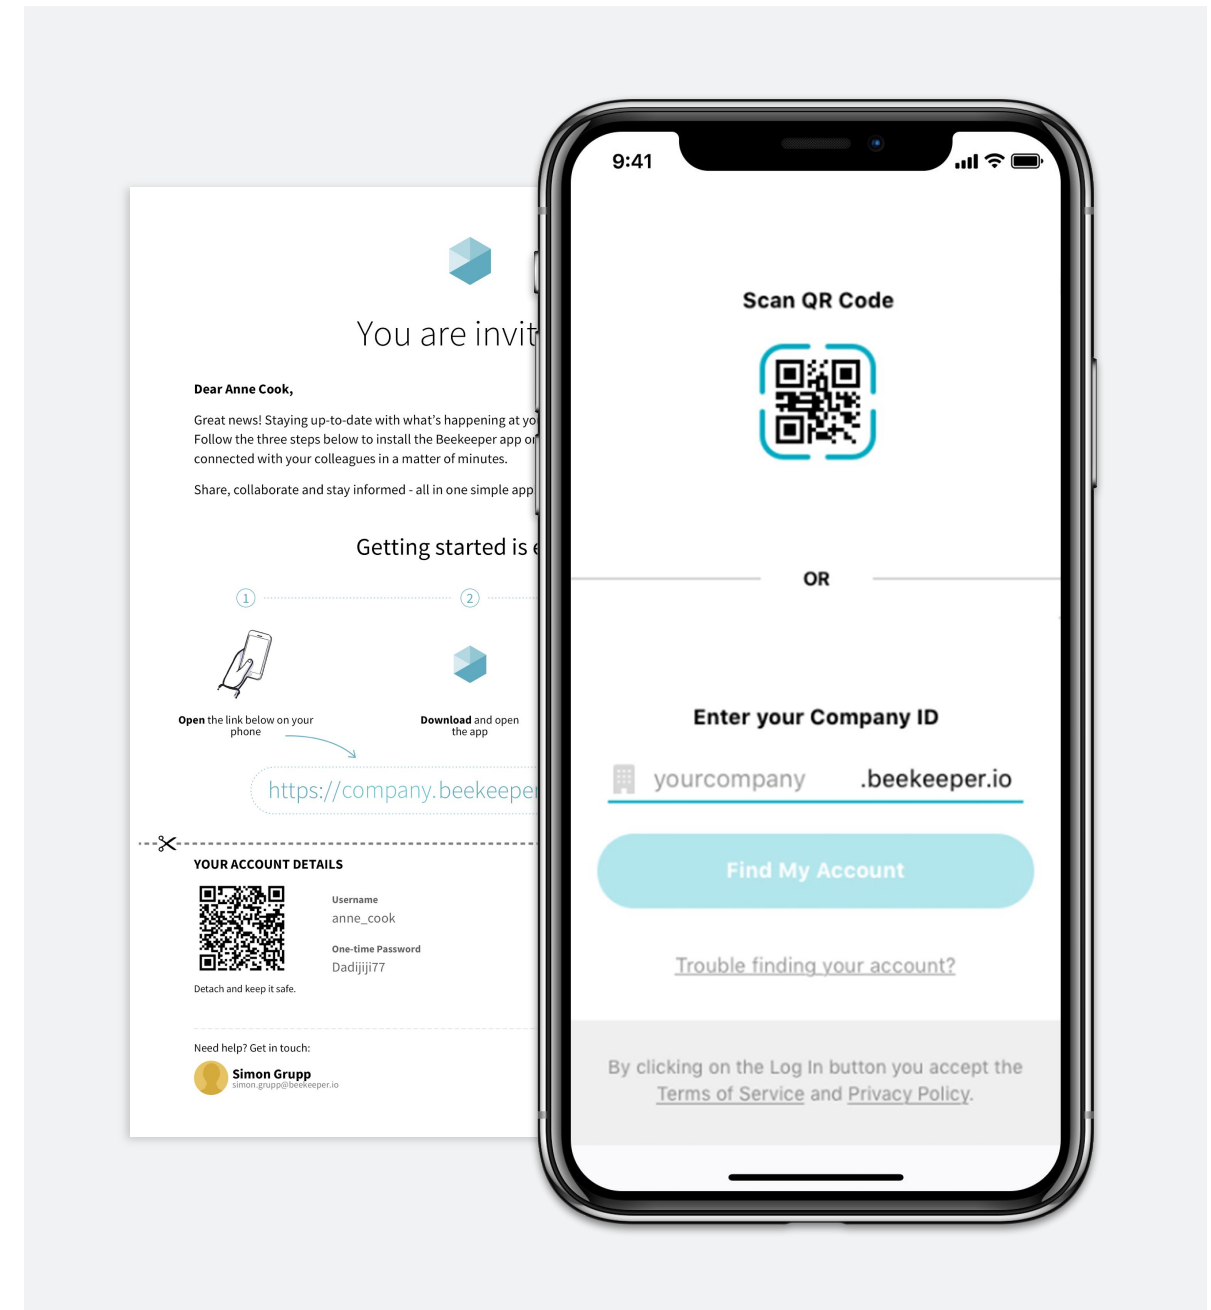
You are invit

Dear Anne Cook,

Great news! Staying up-to-date with what's happening at yo
Follow the three steps below to install the Beekeeper app or
connected with your colleagues in a matter of minutes.

Share, collaborate and stay informed - all in one simple app

Getting started is e

1

2

Open the link below on your phone

Download and open the app

https://company.beekeeper

YOUR ACCOUNT DETAILS

Username
anne_cook

One-time Password
Dadijiji77

Detach and keep it safe.

Need help? Get in touch:
Simon Grupp
simon.grupp@beekeeper.io

9:41

Scan QR Code

OR

Enter your Company ID

yourcompany .beekeeper.io

Find My Account

Trouble finding your account?

By clicking on the Log In button you accept the Terms of Service and Privacy Policy.